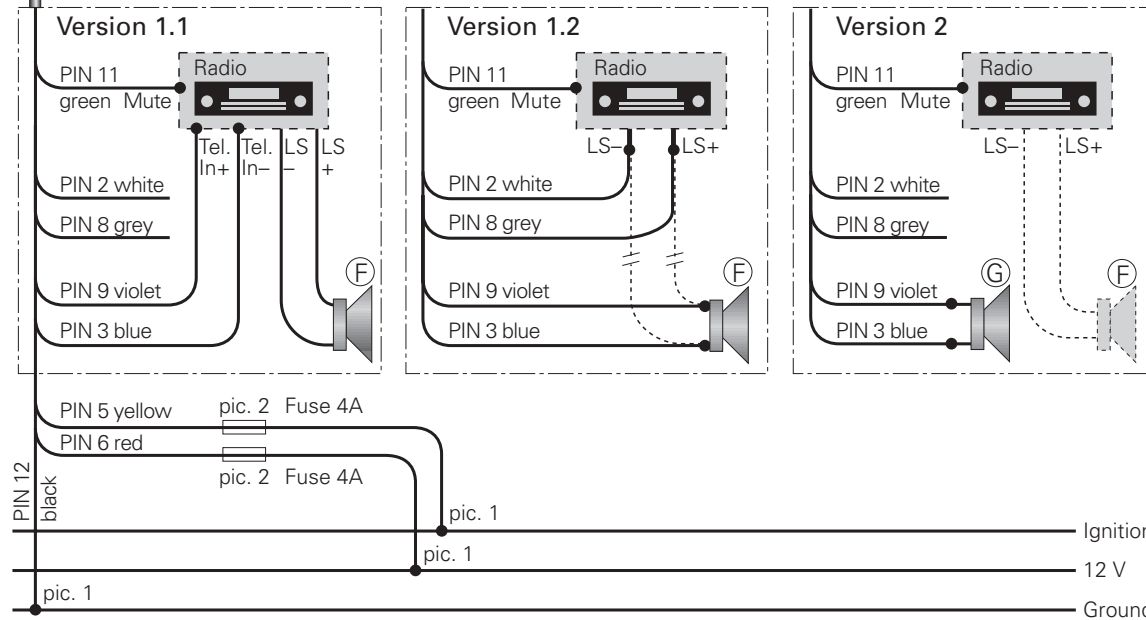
Version 1.1

PIN 11
green Mute

Radio

Tel. In+
Tel. In–
LS –
LS +

PIN 2 white
PIN 8 grey
PIN 9 violet
PIN 3 blue

F

Version 1.2

PIN 11
green Mute

Radio

LS–
LS+

PIN 2 white
PIN 8 grey
PIN 9 violet
PIN 3 blue

F

Version 2

PIN 11
green Mute

Radio

LS–
LS+

PIN 2 white
PIN 8 grey
PIN 9 violet
PIN 3 blue

G
F

PIN 5 yellow
pic. 2 Fuse 4A
PIN 6 red
pic. 2 Fuse 4A

PIN 12
black

pic. 1
pic. 1
pic. 1

Ignition
12 V
Ground